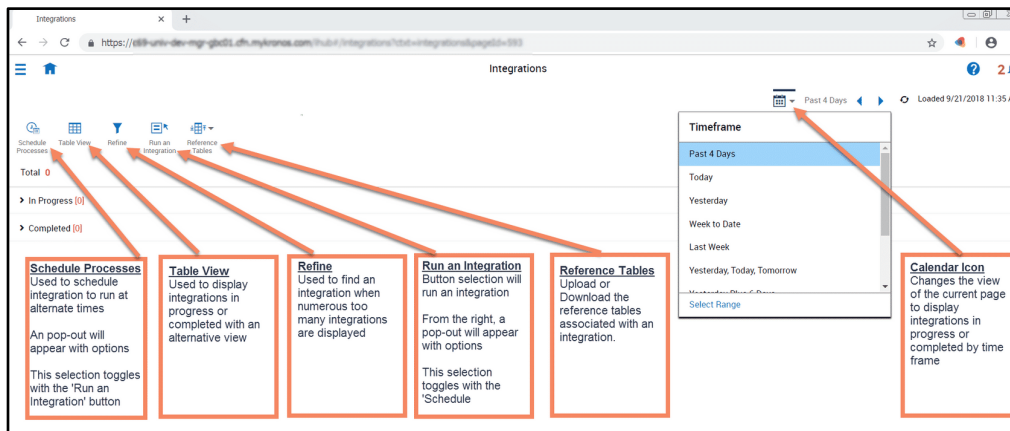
Integrations ×
+
https://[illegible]/hub#/integrations
Integrations
2
Past 4 Days
Loaded 9/21/2018 11:35 A
Schedule Processes
Table View
Refine
Run an Integration
Reference Tables
Total 0
In Progress [0]
Completed [0]
Timeframe
Past 4 Days
Today
Yesterday
Week to Date
Last Week
Yesterday, Today, Tomorrow
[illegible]
Select Range

Schedule Processes
Used to schedule integration to run at alternate times

An pop-out will appear with options

This selection toggles with the 'Run an Integration' button

Table View
Used to display integrations in progress or completed with an alternative view

Refine
Used to find an integration when numerous too many integrations are displayed

Run an Integration
Button selection will run an integration

From the right, a pop-out will appear with options

This selection toggles with the 'Schedule

Reference Tables
Upload or Download the reference tables associated with an integration.

Calendar Icon
Changes the view of the current page to display integrations in progress or completed by time frame